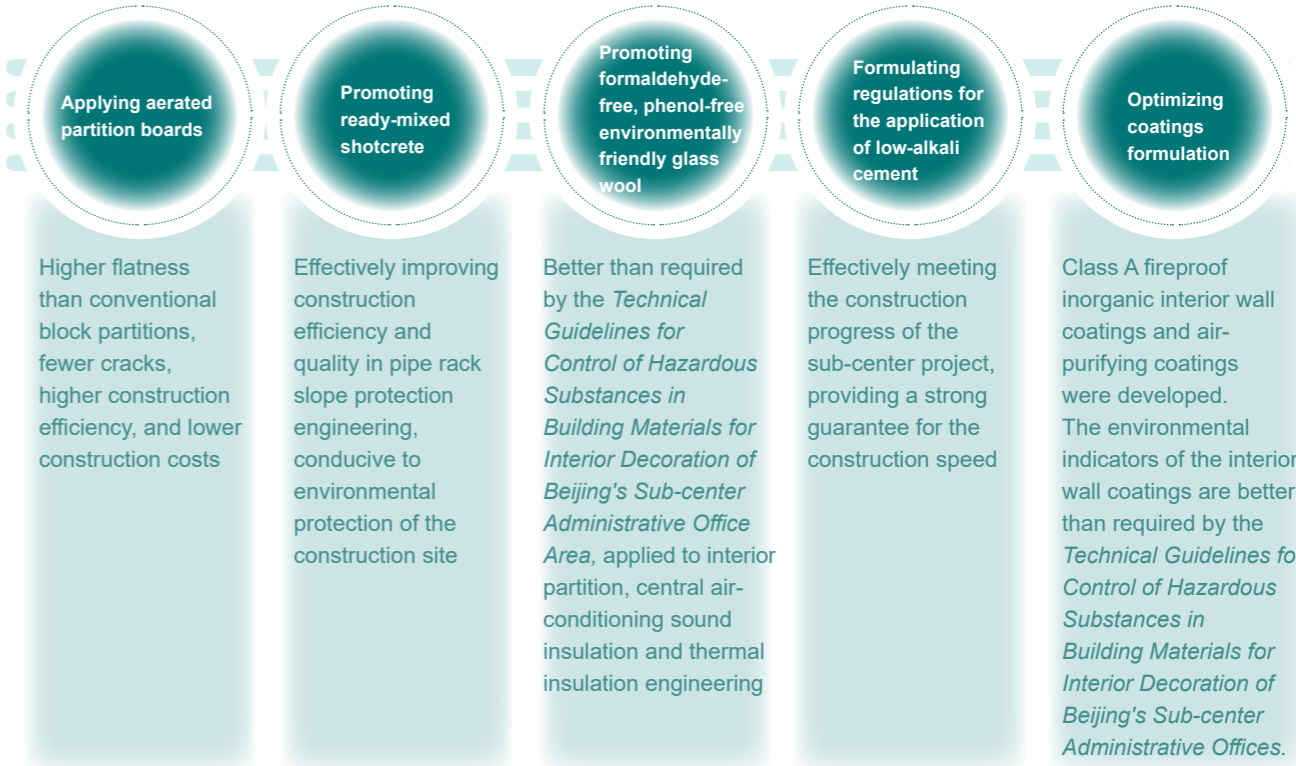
Applying aerated partition boards

Higher flatness than conventional block partitions, fewer cracks, higher construction efficiency, and lower construction costs

Promoting ready-mixed shotcrete

Effectively improving construction efficiency and quality in pipe rack slope protection engineering, conducive to environmental protection of the construction site

Promoting formaldehyde-free, phenol-free environmentally friendly glass wool

Better than required by the *Technical Guidelines for Control of Hazardous Substances in Building Materials for Interior Decoration of Beijing's Sub-center Administrative Office Area,* applied to interior partition, central air-conditioning sound insulation and thermal insulation engineering

Formulating regulations for the application of low-alkali cement

Effectively meeting the construction progress of the sub-center project, providing a strong guarantee for the construction speed

Optimizing coatings formulation

Class A fireproof inorganic interior wall coatings and air-purifying coatings were developed. The environmental indicators of the interior wall coatings are better than required by the *Technical Guidelines fo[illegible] Control of Hazardous Substances in Building Materials for Interior Decoration of Beijing's Sub-center Administrative Offices.*